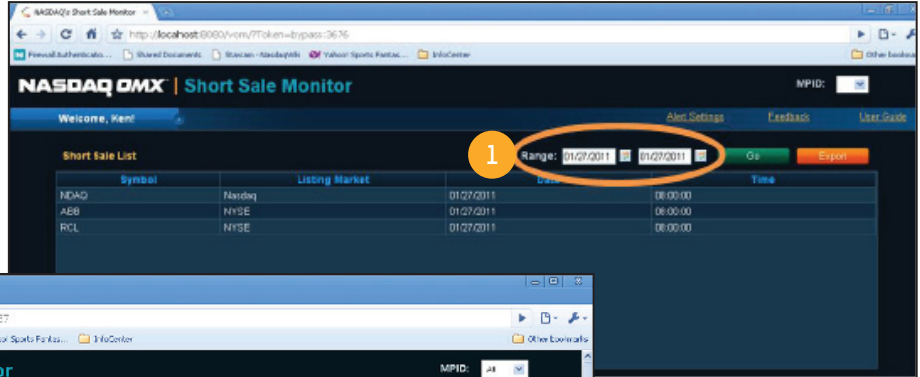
NASDAQ's Short Sale Monitor ×

http://localhost:8080/vcm/?Token=bypass:3676

Firewall Authenticato... Shared Documents Stavcam - NasdaqWik Yahoo! Sports Fantas... InfoCenter

Other bookmarks

NASDAQ OMX | Short Sale Monitor

MPID:

Welcome, Ken!

Alert Settings Feedback User Guide

Short Sale List

1

Range: 01/27/2011 01/27/2011 Go Export

| Symbol | Listing Market | Date | Time |
|---|---|---|---|
| NDAQ | Nasdaq | 01/27/2011 | 08:00:00 |
| ABB | NYSE | 01/27/2011 | 08:00:00 |
| RCL | NYSE | 01/27/2011 | 08:00:00 |

27

or Sports Fantas... InfoCenter

Other bookmarks

or

MPID: All